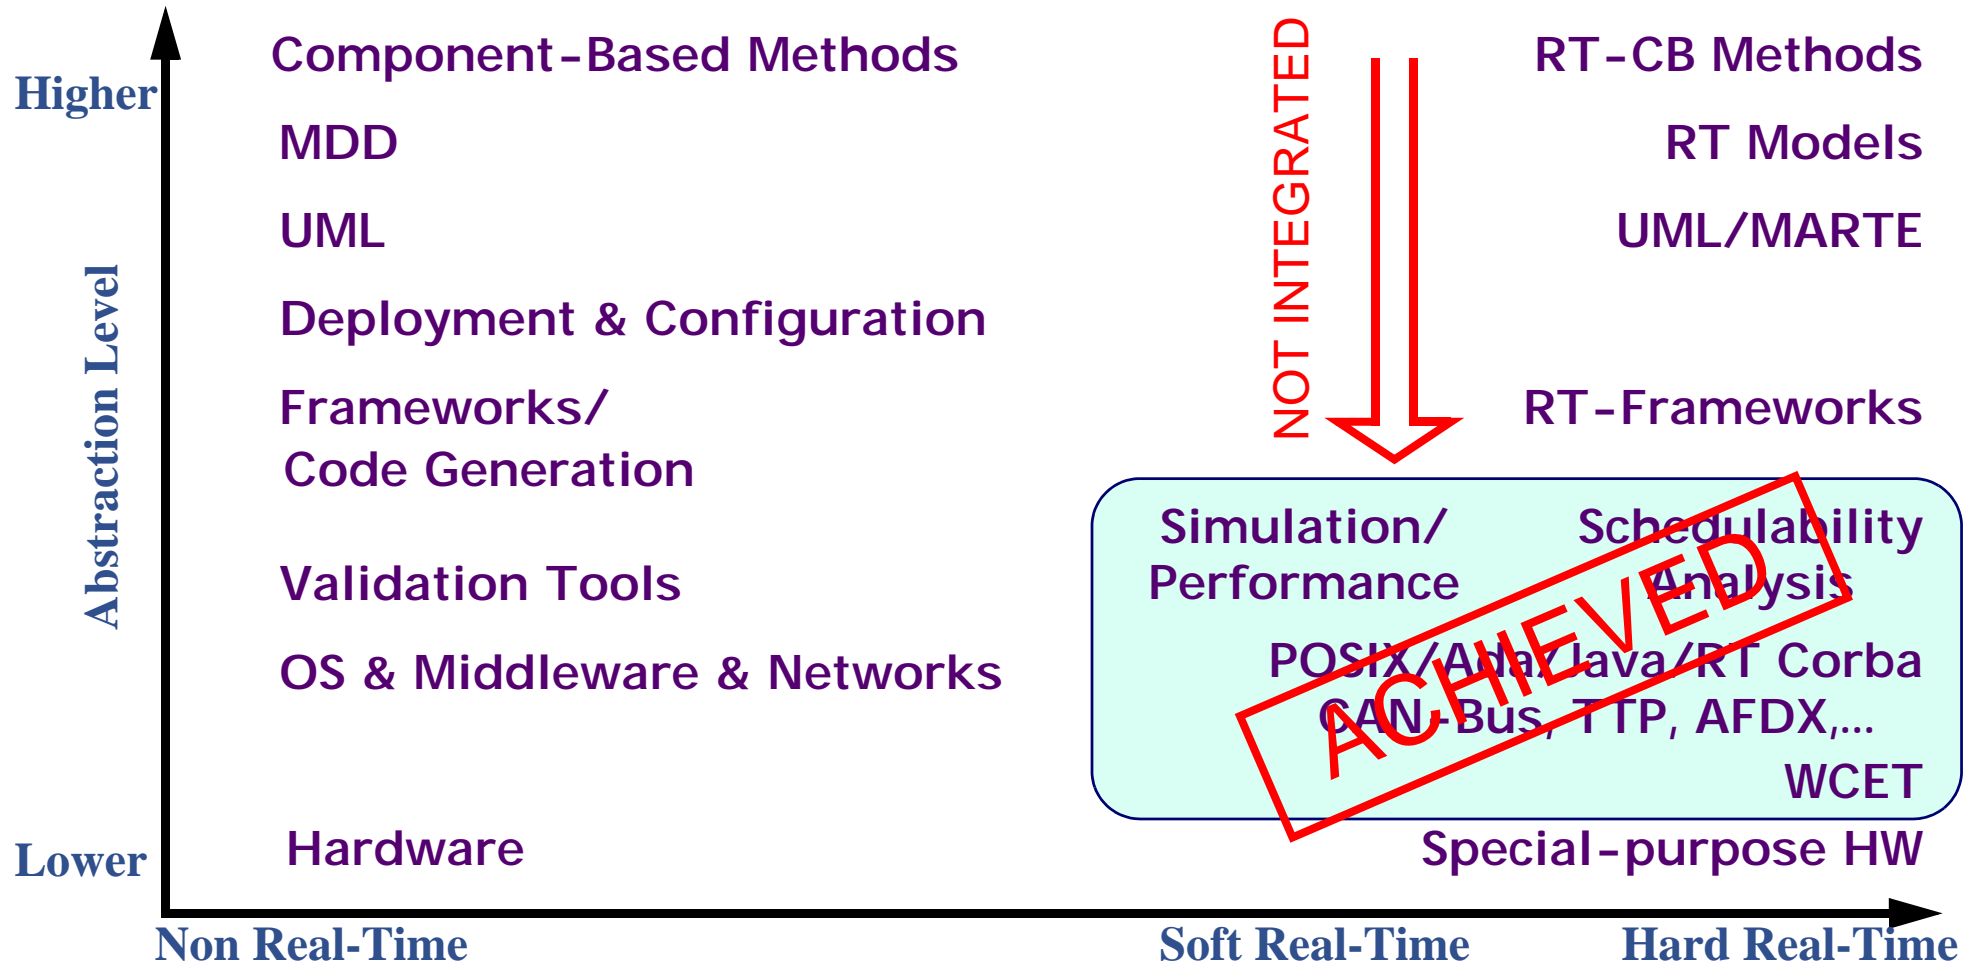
Higher

Abstraction Level

Lower

Component-Based Methods

MDD

UML

Deployment & Configuration

Frameworks/
Code Generation

Validation Tools

OS & Middleware & Networks

Hardware

NOT INTEGRATED

RT-CB Methods

RT Models

UML/MARTE

RT-Frameworks

Simulation/
Performance

Schedulability
Analysis

POSIX/Ada/Java/RT Corba
CAN-Bus, TTP, AFDX,...

WCET

ACHIEVED

Special-purpose HW

Non Real-Time

Soft Real-Time

Hard Real-Time